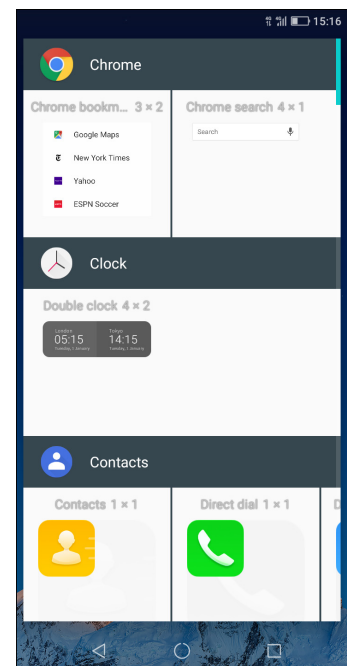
15:16

Chrome

Chrome bookm... 3 × 2

Google Maps
New York Times
Yahoo
ESPN Soccer

Chrome search 4 × 1

Search

Clock

Double clock 4 × 2

London
05:15
Tuesday, 1 January

Tokyo
14:15
Tuesday, 1 January

Contacts

Contacts 1 × 1

Direct dial 1 × 1